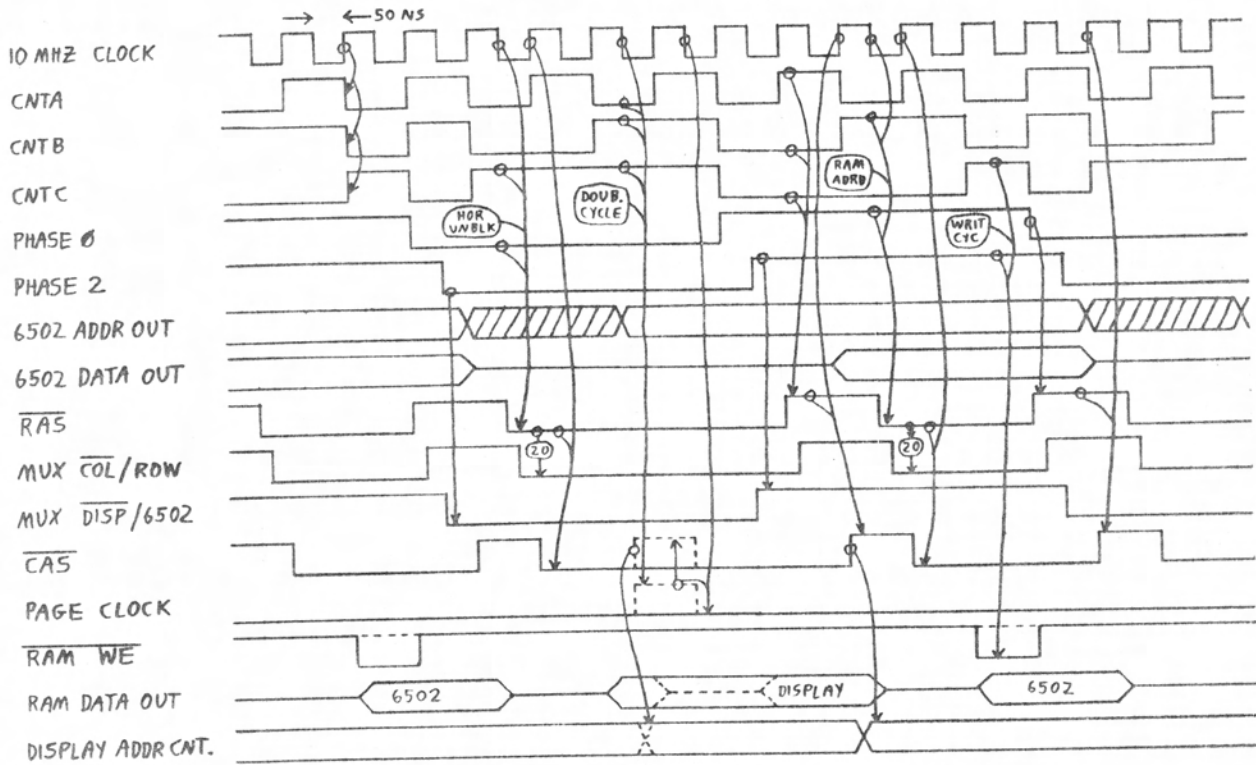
→ ←50 NS

10 MHZ CLOCK

CNTA

CNTB

CNTC

PHASE Ø

PHASE 2

6502 ADDR OUT

6502 DATA OUT

$\overline{RAS}$

MUX $\overline{COL}$/ROW

MUX $\overline{DISP}$/6502

$\overline{CAS}$

PAGE CLOCK

$\overline{RAM\ WE}$

RAM DATA OUT

DISPLAY ADDR CNT.

HOR UNBLK

DOUB. CYCLE

RAM ADRD

WRIT CYC

20

20

6502

DISPLAY

6502